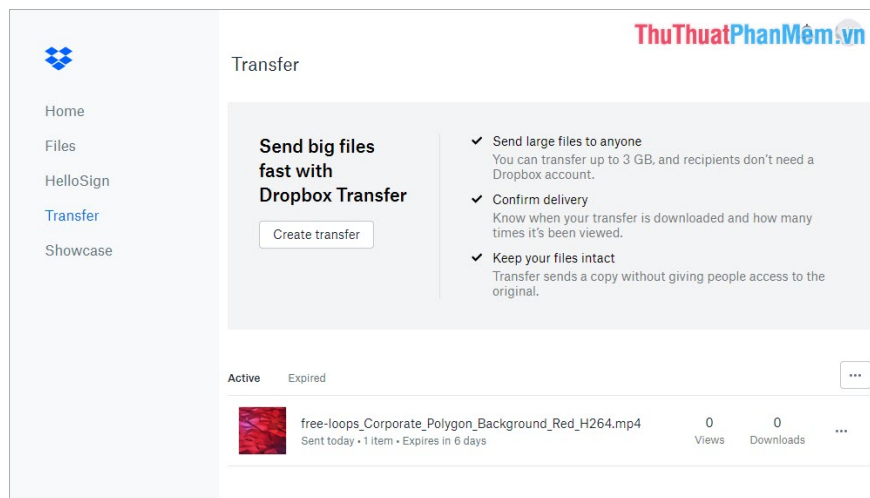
ThuThuatPhanMem.vn

Home
Files
HelloSign
Transfer
Showcase

Transfer

Send big files fast with Dropbox Transfer

Create transfer

Send large files to anyone
You can transfer up to 3 GB, and recipients don't need a Dropbox account.

Confirm delivery
Know when your transfer is downloaded and how many times it's been viewed.

Keep your files intact
Transfer sends a copy without giving people access to the original.

Active Expired

...

free-loops_Corporate_Polygon_Background_Red_H264.mp4
Sent today • 1 item • Expires in 6 days

0
Views

0
Downloads

...